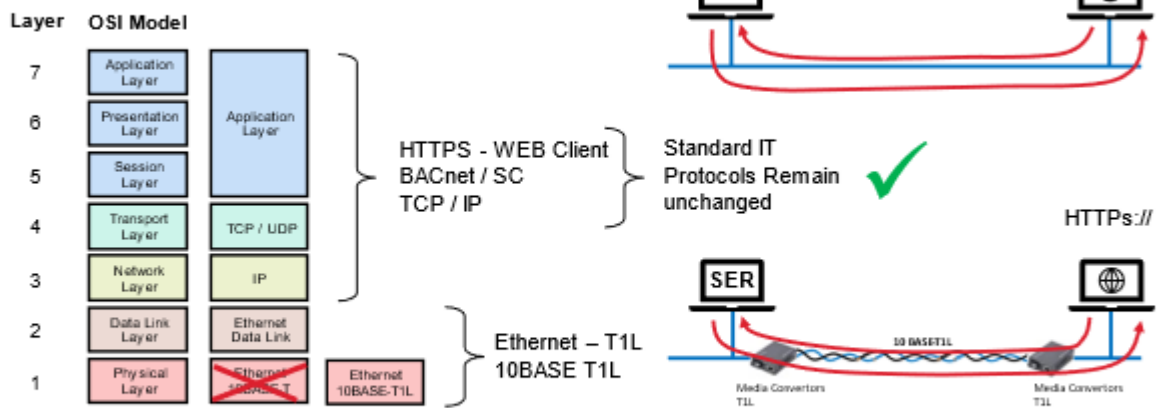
Layer OSI Model

7 Application Layer
6 Presentation Layer
5 Session Layer
4 Transport Layer
3 Network Layer
2 Data Link Layer
1 Physical Layer

Application Layer
TCP / UDP
IP
Ethernet Data Link
Ethernet 10BASE-T
Ethernet 10BASE-T1L

HTTPS - WEB Client
BACnet / SC
TCP / IP

Standard IT Protocols Remain unchanged

Ethernet – T1L
10BASE T1L

HTTPs://

SER

10 BASET1L

Media Convertors T1L

Media Convertors T1L